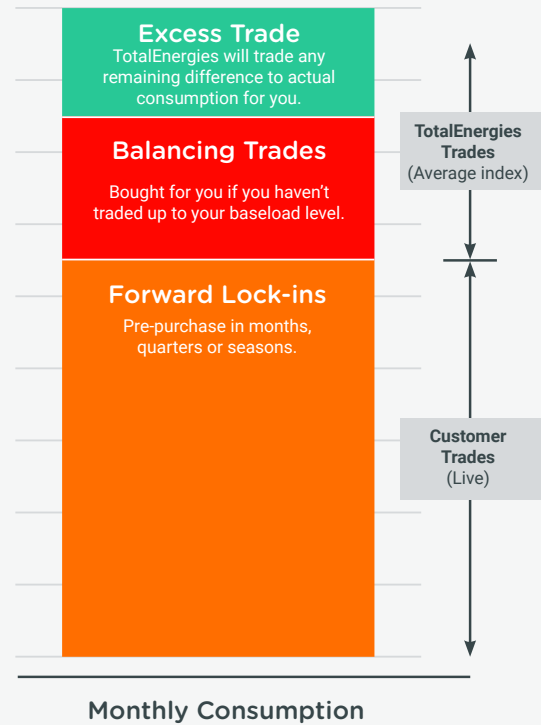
Excess Trade
TotalEnergies will trade any remaining difference to actual consumption for you.

Balancing Trades
Bought for you if you haven't traded up to your baseload level.

Forward Lock-ins
Pre-purchase in months, quarters or seasons.

TotalEnergies Trades
(Average index)

Customer Trades
(Live)

Monthly Consumption